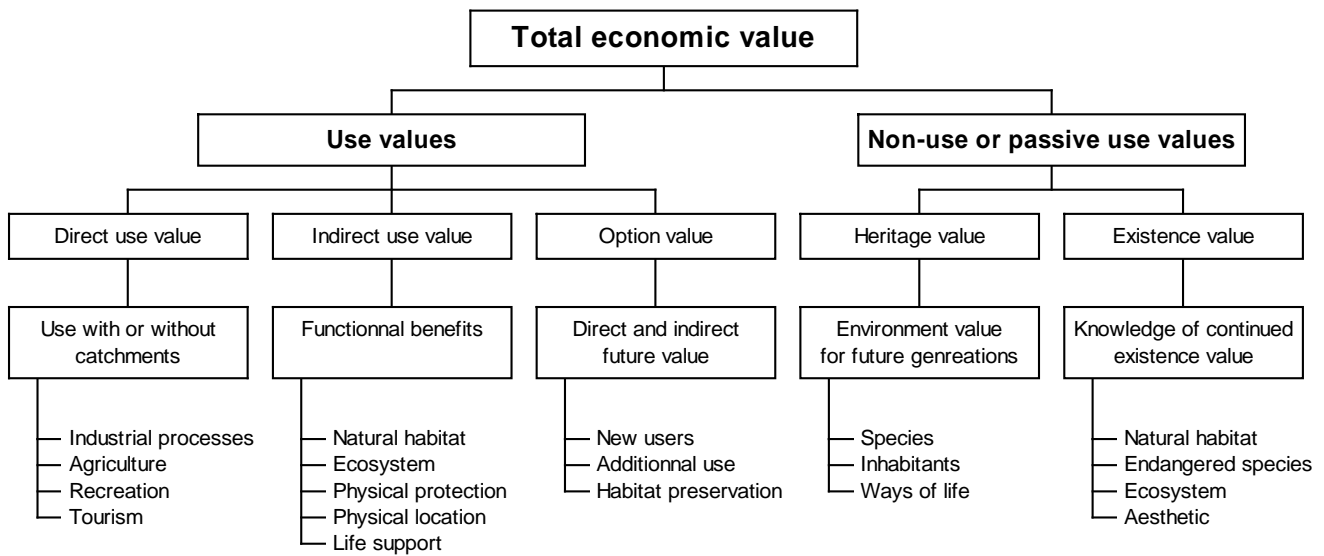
Total economic value

Use values

Non-use or passive use values

Direct use value

Indirect use value

Option value

Heritage value

Existence value

Use with or without catchments

Functionnal benefits

Direct and indirect future value

Environment value for future genreations

Knowledge of continued existence value

Industrial processes
Agriculture
Recreation
Tourism

Natural habitat
Ecosystem
Physical protection
Physical location
Life support

New users
Additionnal use
Habitat preservation

Species
Inhabitants
Ways of life

Natural habitat
Endangered species
Ecosystem
Aesthetic